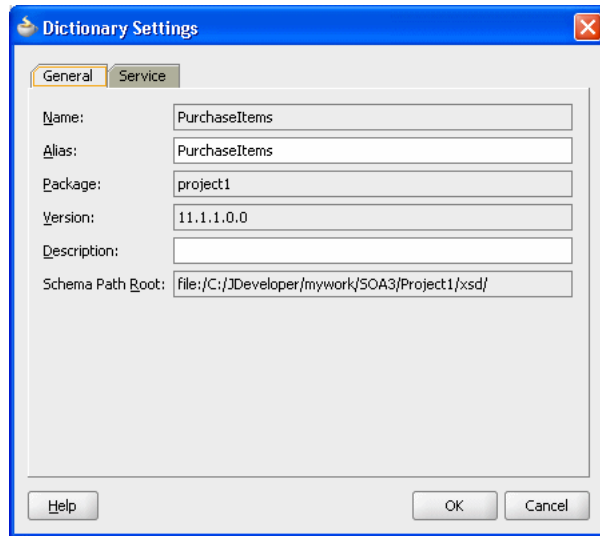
Dictionary Settings

General Service

Name: PurchaseItems

Alias: PurchaseItems

Package: project1

Version: 11.1.1.0.0

Description:

Schema Path Root: file:/C:/JDeveloper/mywork/SOA3/Project1/xsd/

Help

OK Cancel